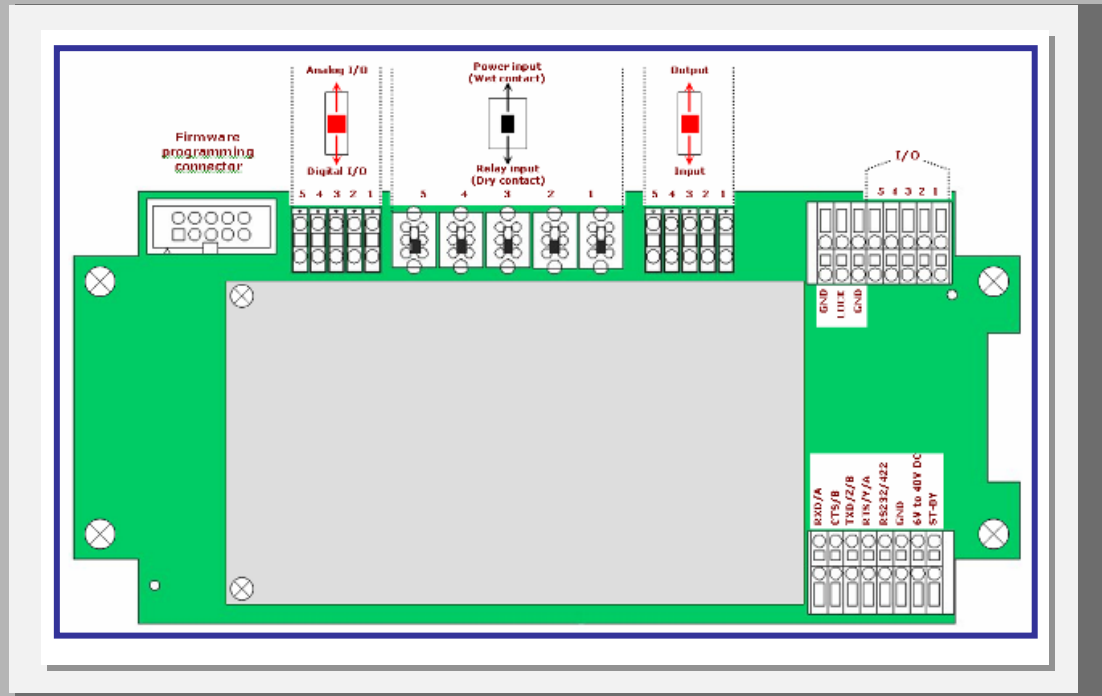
Firmware programming connector

Analog I/O

Digital I/O

5 4 3 2 1

Power input (Wet contact)

Relay input (Dry contact)

5 4 3 2 1

Output

Input

5 4 3 2 1

I/O

5 4 3 2 1

GND
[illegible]
GND

RXD/A
CTS/B
TXD/Z/B
RTS/Y/A
RS232/422
GND
6V to 40V DC
ST-BY